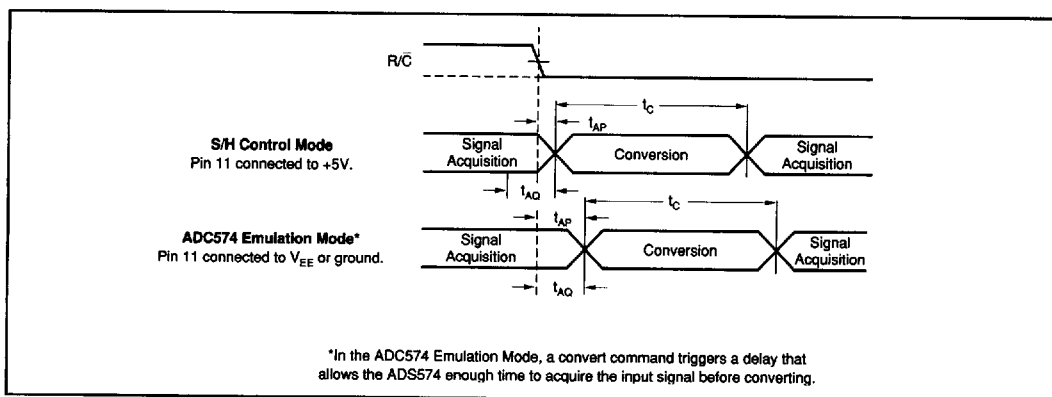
$R/\overline{C}$

$t_C$

$t_{AP}$

**S/H Control Mode**
Pin 11 connected to +5V.

Signal Acquisition

Conversion

Signal Acquisition

$t_{AQ}$

$t_C$

$t_{AP}$

**ADC574 Emulation Mode***
Pin 11 connected to $V_{EE}$ or ground.

Signal Acquisition

Conversion

Signal Acquisition

$t_{AQ}$

*In the ADC574 Emulation Mode, a convert command triggers a delay that allows the ADS574 enough time to acquire the input signal before converting.